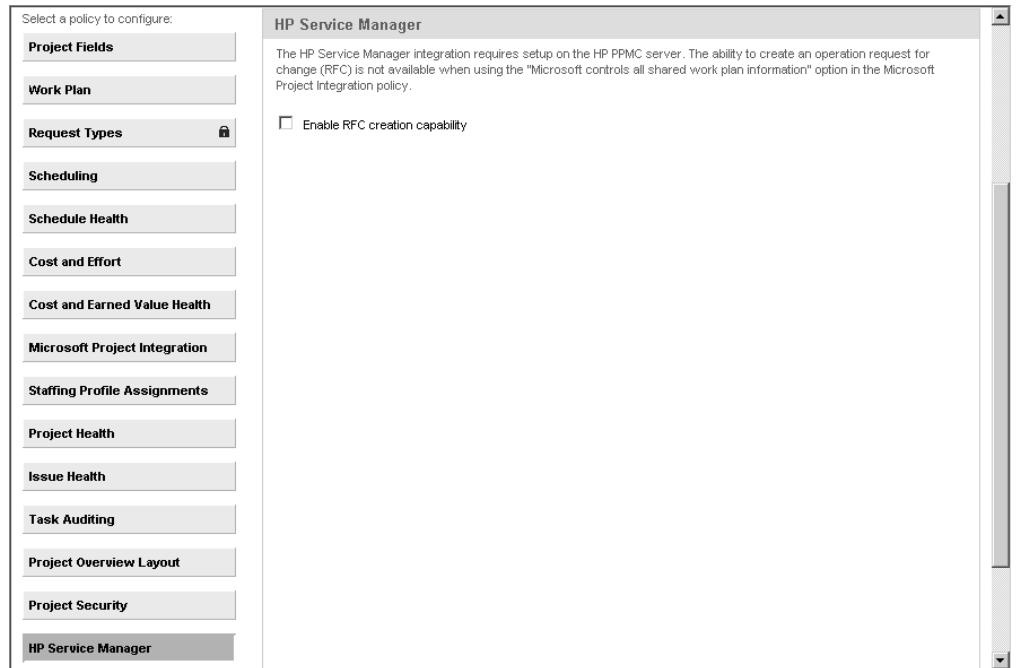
Select a policy to configure:

Project Fields

Work Plan

Request Types

Scheduling

Schedule Health

Cost and Effort

Cost and Earned Value Health

Microsoft Project Integration

Staffing Profile Assignments

Project Health

Issue Health

Task Auditing

Project Overview Layout

Project Security

HP Service Manager

HP Service Manager

The HP Service Manager integration requires setup on the HP PPMC server. The ability to create an operation request for change (RFC) is not available when using the "Microsoft controls all shared work plan information" option in the Microsoft Project Integration policy.

Enable RFC creation capability